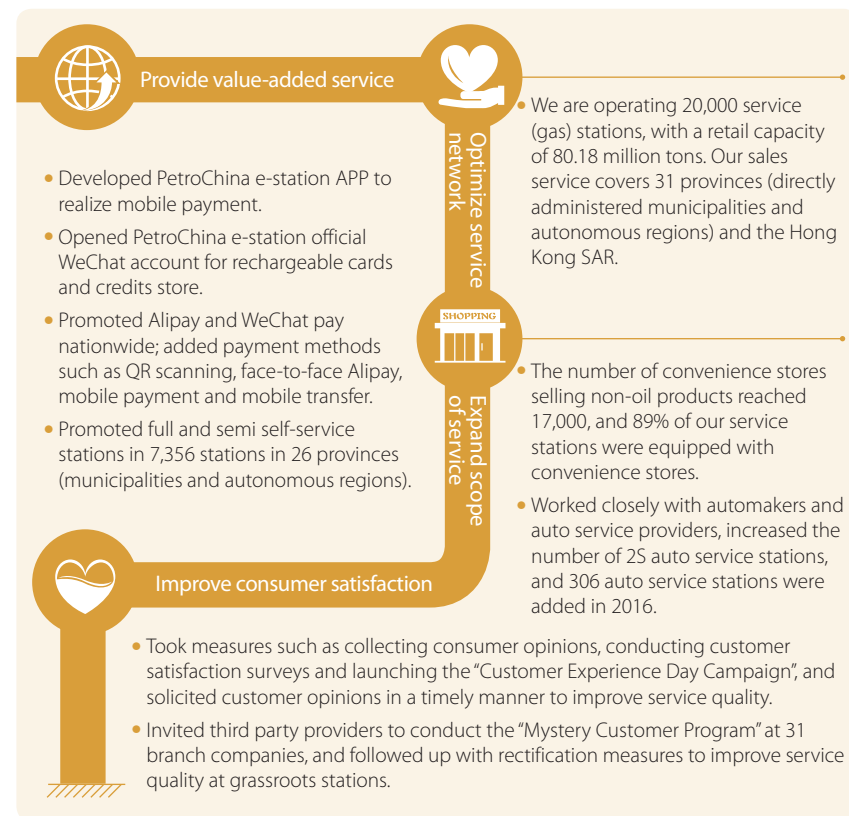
Provide value-added service

Optimize service network

• We are operating 20,000 service (gas) stations, with a retail capacity of 80.18 million tons. Our sales service covers 31 provinces (directly administered municipalities and autonomous regions) and the Hong Kong SAR.

• Developed PetroChina e-station APP to realize mobile payment.

• Opened PetroChina e-station official WeChat account for rechargeable cards and credits store.

• Promoted Alipay and WeChat pay nationwide; added payment methods such as QR scanning, face-to-face Alipay, mobile payment and mobile transfer.

• Promoted full and semi self-service stations in 7,356 stations in 26 provinces (municipalities and autonomous regions).

SHOPPING

Expand scope of service

• The number of convenience stores selling non-oil products reached 17,000, and 89% of our service stations were equipped with convenience stores.

• Worked closely with automakers and auto service providers, increased the number of 2S auto service stations, and 306 auto service stations were added in 2016.

Improve consumer satisfaction

• Took measures such as collecting consumer opinions, conducting customer satisfaction surveys and launching the "Customer Experience Day Campaign", and solicited customer opinions in a timely manner to improve service quality.

• Invited third party providers to conduct the "Mystery Customer Program" at 31 branch companies, and followed up with rectification measures to improve service quality at grassroots stations.